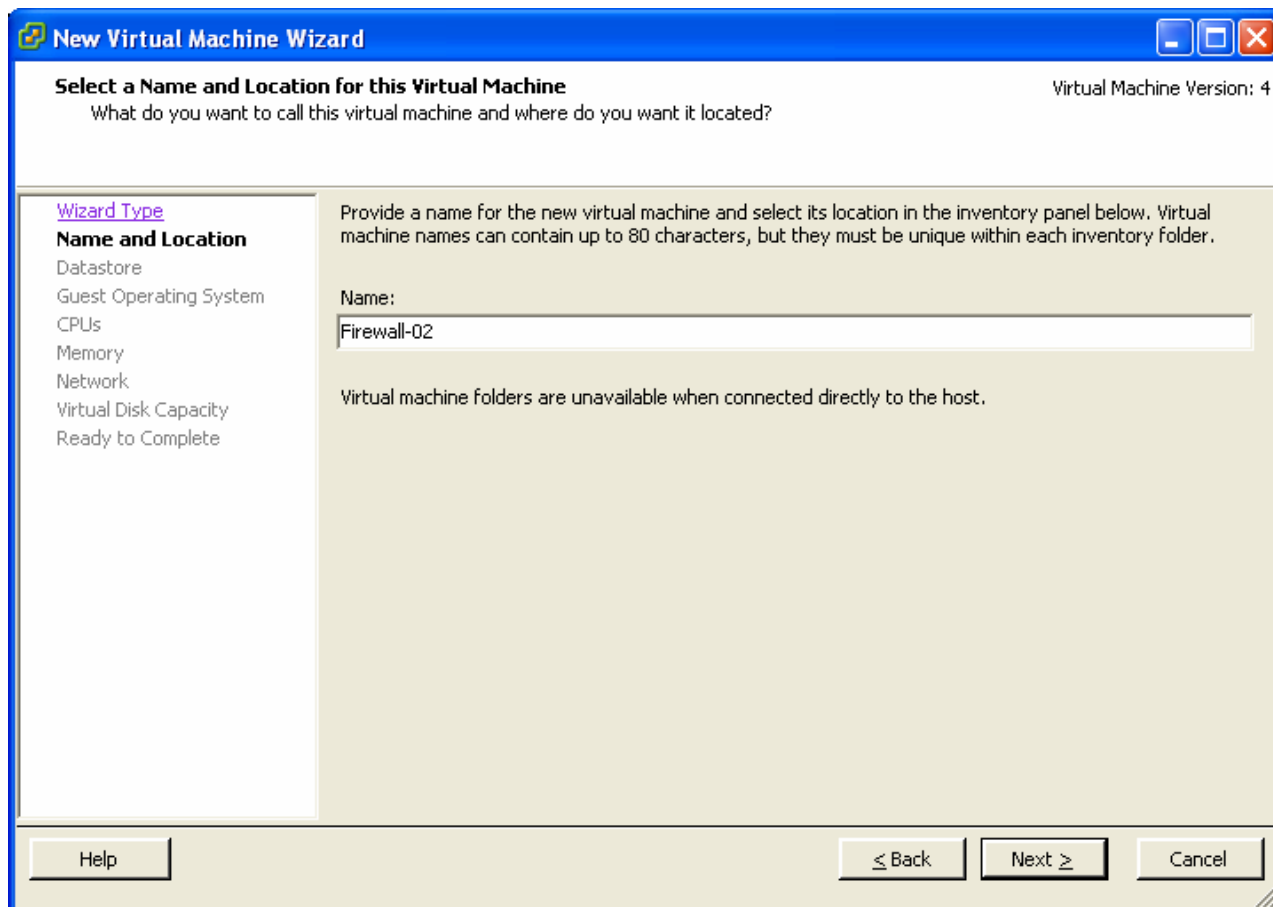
New Virtual Machine Wizard

Select a Name and Location for this Virtual Machine
What do you want to call this virtual machine and where do you want it located?

Virtual Machine Version: 4

Wizard Type
Name and Location
Datastore
Guest Operating System
CPUs
Memory
Network
Virtual Disk Capacity
Ready to Complete

Provide a name for the new virtual machine and select its location in the inventory panel below. Virtual machine names can contain up to 80 characters, but they must be unique within each inventory folder.

Name:

Firewall-02

Virtual machine folders are unavailable when connected directly to the host.

Help

< Back

Next >

Cancel